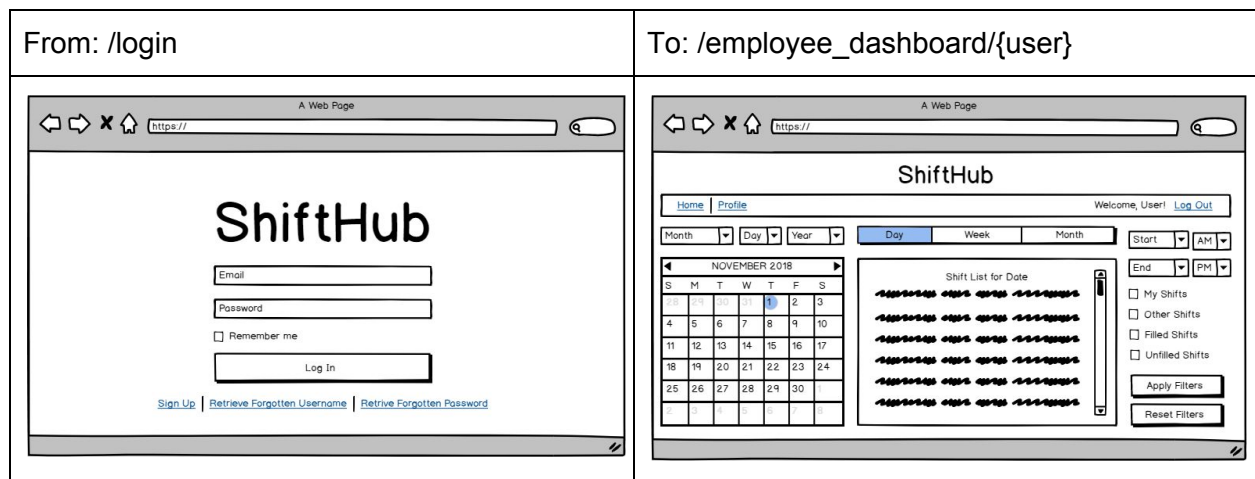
| From: /login | To: /employee_dashboard/{user} |
|---|---|
| A Web Page<br>https://<br>ShiftHub<br>Email<br>Password<br>Remember me<br>Log In<br>Sign Up \| Retrieve Forgotten Username \| Retrive Forgotten Password | A Web Page<br>https://<br>ShiftHub<br>Home \| Profile<br>Welcome, User! Log Out<br>Month Day Year<br>Day Week Month<br>Start AM<br>End PM<br>NOVEMBER 2018<br>S M T W T F S<br>28 29 30 31 1 2 3<br>4 5 6 7 8 9 10<br>11 12 13 14 15 16 17<br>18 19 20 21 22 23 24<br>25 26 27 28 29 30 1<br>2 3 4 5 6 7 8<br>Shift List for Date<br>My Shifts<br>Other Shifts<br>Filled Shifts<br>Unfilled Shifts<br>Apply Filters<br>Reset Filters |